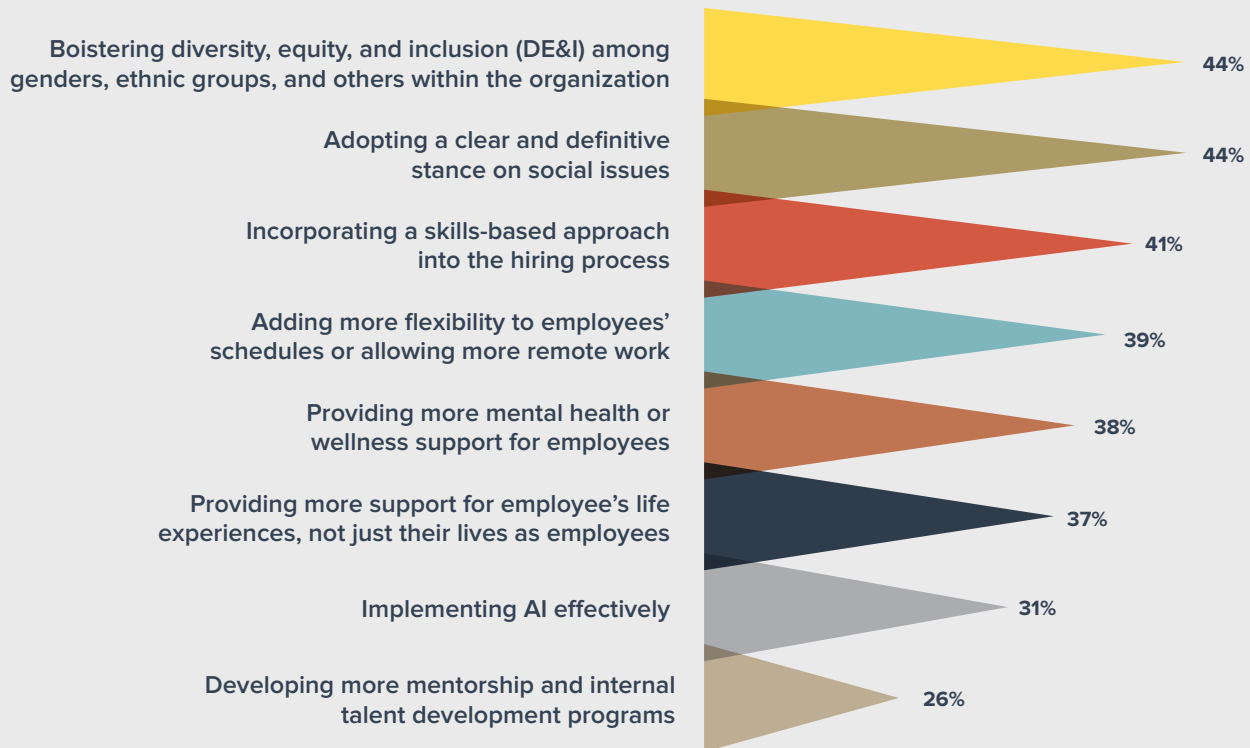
Boistering diversity, equity, and inclusion (DE&I) among genders, ethnic groups, and others within the organization 44%

Adopting a clear and definitive stance on social issues 44%

Incorporating a skills-based approach into the hiring process 41%

Adding more flexibility to employees' schedules or allowing more remote work 39%

Providing more mental health or wellness support for employees 38%

Providing more support for employee's life experiences, not just their lives as employees 37%

Implementing AI effectively 31%

Developing more mentorship and internal talent development programs 26%